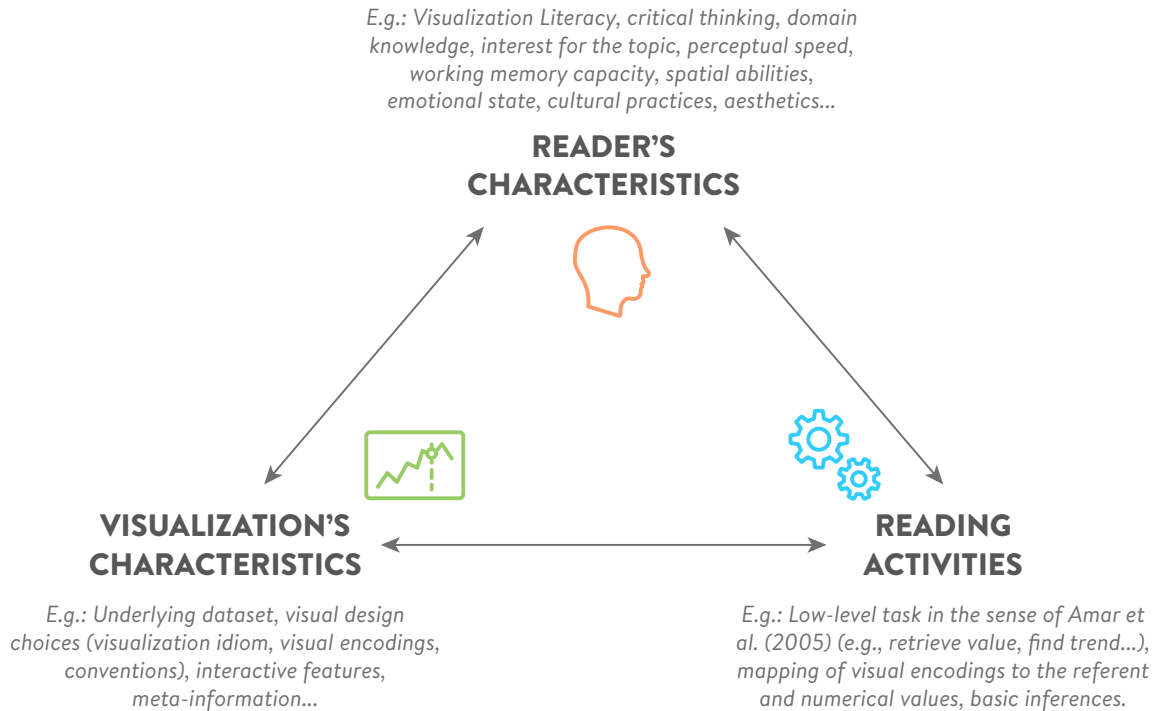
E.g.: Visualization Literacy, critical thinking, domain knowledge, interest for the topic, perceptual speed, working memory capacity, spatial abilities, emotional state, cultural practices, aesthetics...

READER'S CHARACTERISTICS

VISUALIZATION'S CHARACTERISTICS

E.g.: Underlying dataset, visual design choices (visualization idiom, visual encodings, conventions), interactive features, meta-information...

READING ACTIVITIES

E.g.: Low-level task in the sense of Amar et al. (2005) (e.g., retrieve value, find trend...), mapping of visual encodings to the referent and numerical values, basic inferences.